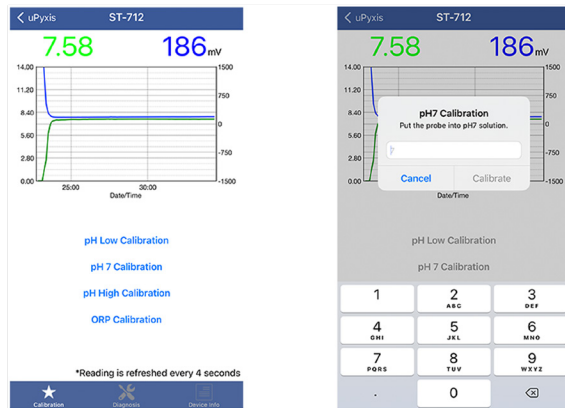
< uPyxis ST-712

7.58 186mV

14.00
11.20
8.40
5.60
2.80
0.00

1500
750
0
-750
-1500

25:00 30:00
Date/Time

pH Low Calibration

pH 7 Calibration

pH High Calibration

ORP Calibration

*Reading is refreshed every 4 seconds

Calibration Diagnosis Device Info

< uPyxis ST-712

7.58 186mV

14.00
11.20
8.40
5.60
2.80
0.00

1500
750
0
-750
-1500

Date/Time

pH7 Calibration
Put the probe into pH7 solution.

Cancel Calibrate

pH Low Calibration

pH 7 Calibration

| 1 | 2 ABC | 3 DEF |
|---|---|---|
| 4 GHI | 5 JKL | 6 MNO |
| 7 PQRS | 8 TUV | 9 WXYZ |
| | 0 | ⌫ |